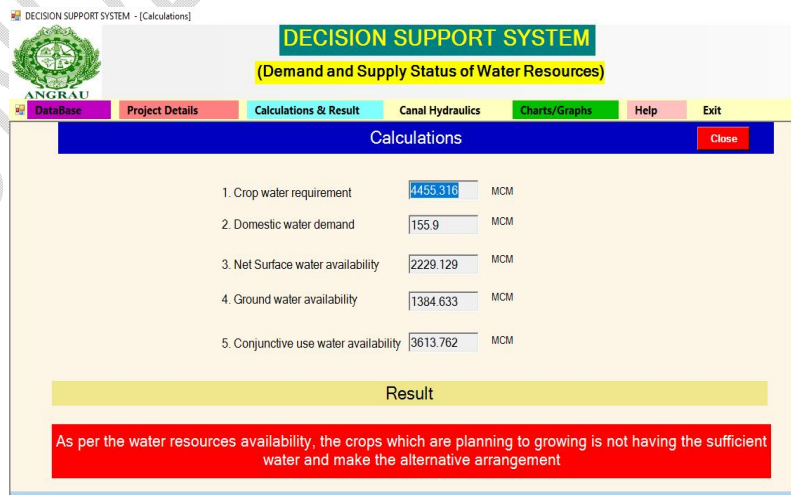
DECISION SUPPORT SYSTEM - [Calculations]

ANGRAU

DECISION SUPPORT SYSTEM

(Demand and Supply Status of Water Resources)

DataBase | Project Details | Calculations & Result | Canal Hydraulics | Charts/Graphs | Help | Exit

Calculations

Close

1. Crop water requirement 4455.316 MCM

2. Domestic water demand 155.9 MCM

3. Net Surface water availability 2229.129 MCM

4. Ground water availability 1384.633 MCM

5. Conjunctive use water availability 3613.762 MCM

Result

As per the water resources availability, the crops which are planning to growing is not having the sufficient water and make the alternative arrangement